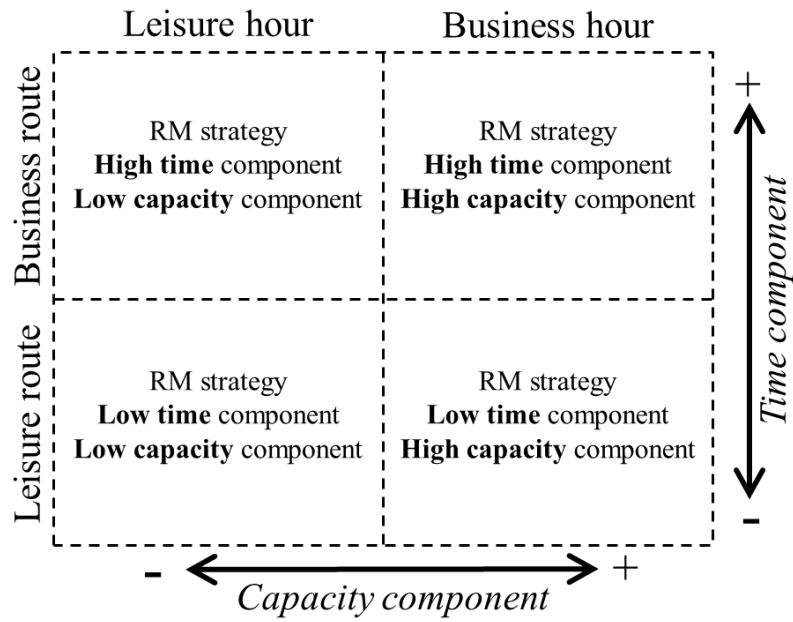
|  | Leisure hour | Business hour |
|---|---|---|
| Business route | RM strategy **High time** component **Low capacity** component | RM strategy **High time** component **High capacity** component |
| Leisure route | RM strategy **Low time** component **Low capacity** component | RM strategy **Low time** component **High capacity** component |

+
Time component
-

- Capacity component +